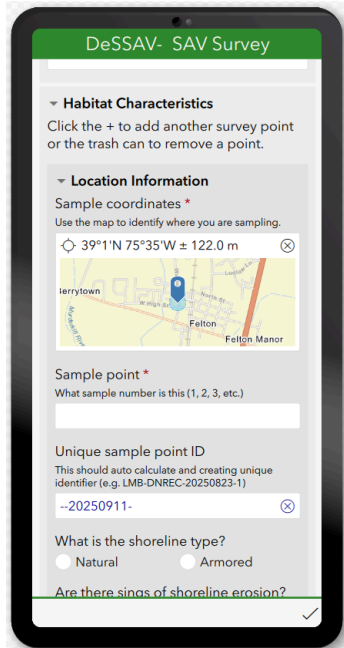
DeSSAV- SAV Survey

Habitat Characteristics

Click the + to add another survey point or the trash can to remove a point.

Location Information

Sample coordinates *

Use the map to identify where you are sampling.

39°1'N 75°35'W ± 122.0 m

Berrytown

Felton

Felton Manor

Sample point *

What sample number is this (1, 2, 3, etc.)

Unique sample point ID

This should auto calculate and creating unique identifier (e.g. LMB-DNREC-20250823-1)

--20250911-

What is the shoreline type?

Natural

Armored

Are there sings of shoreline erosion?